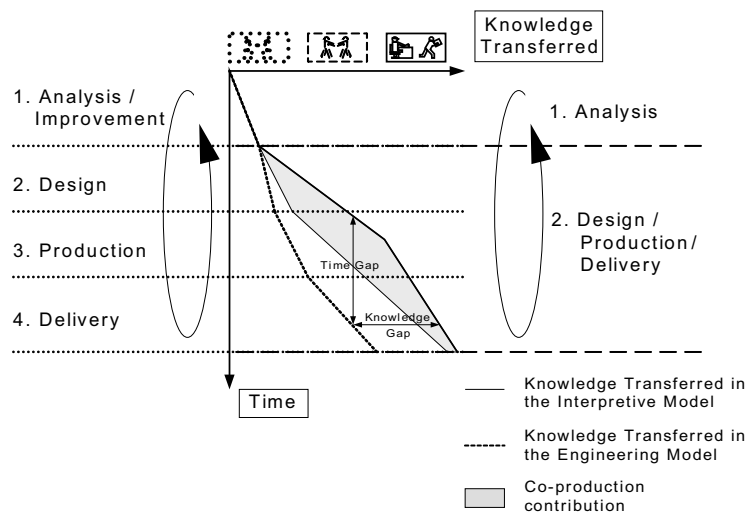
Knowledge Transferred

1. Analysis / Improvement

2. Design

3. Production

4. Delivery

1. Analysis

2. Design / Production / Delivery

Time Gap

Knowledge Gap

Time

Knowledge Transferred in the Interpretive Model

Knowledge Transferred in the Engineering Model

Co-production contribution